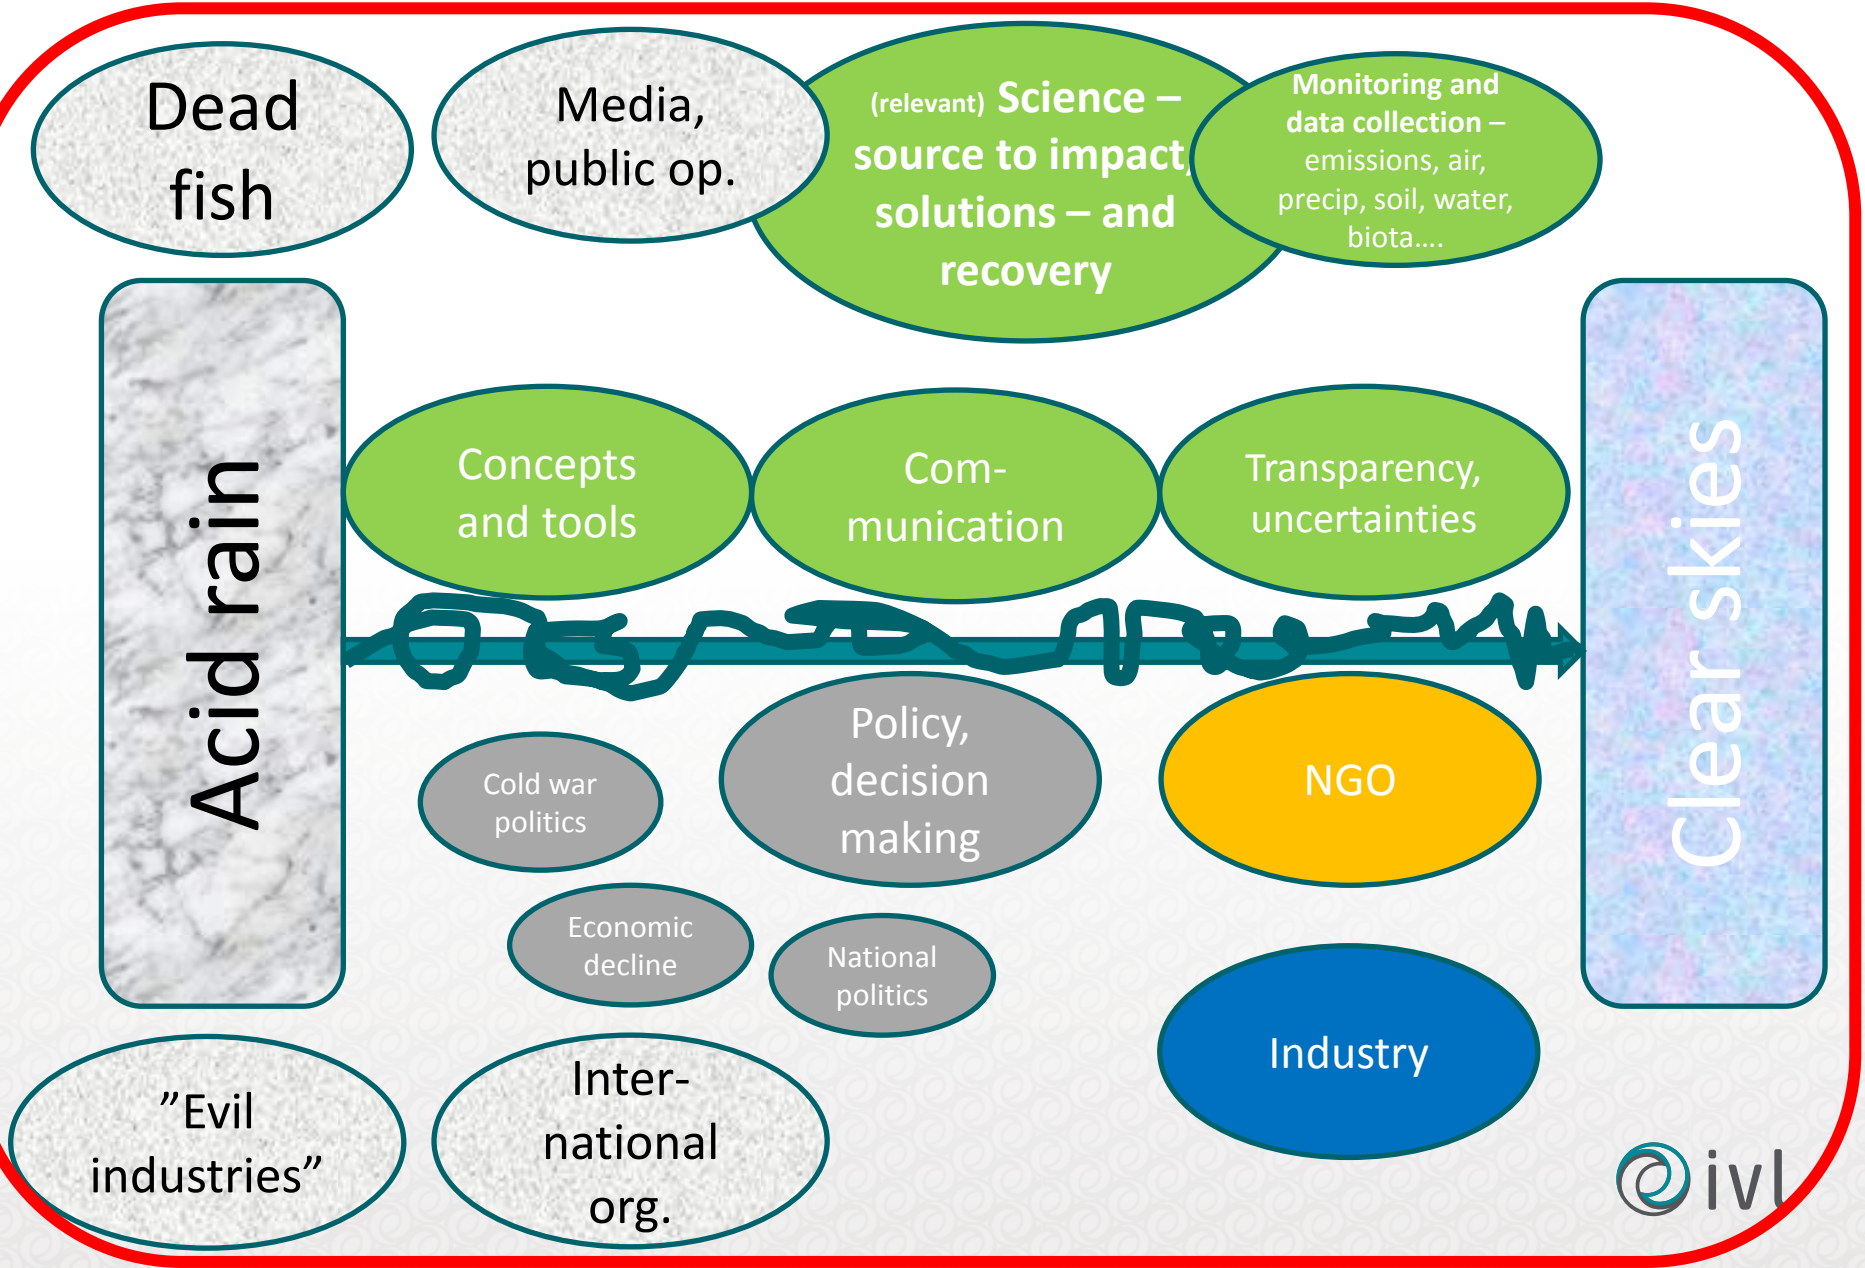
Dead fish

Media, public op.

(relevant) Science – source to impact, solutions – and recovery

Monitoring and data collection – emissions, air, precip, soil, water, biota….

Acid rain

Concepts and tools

Communication

Transparency, uncertainties

Clear skies

Cold war politics

Policy, decision making

NGO

Economic decline

National politics

Industry

"Evil industries"

International org.

ivl